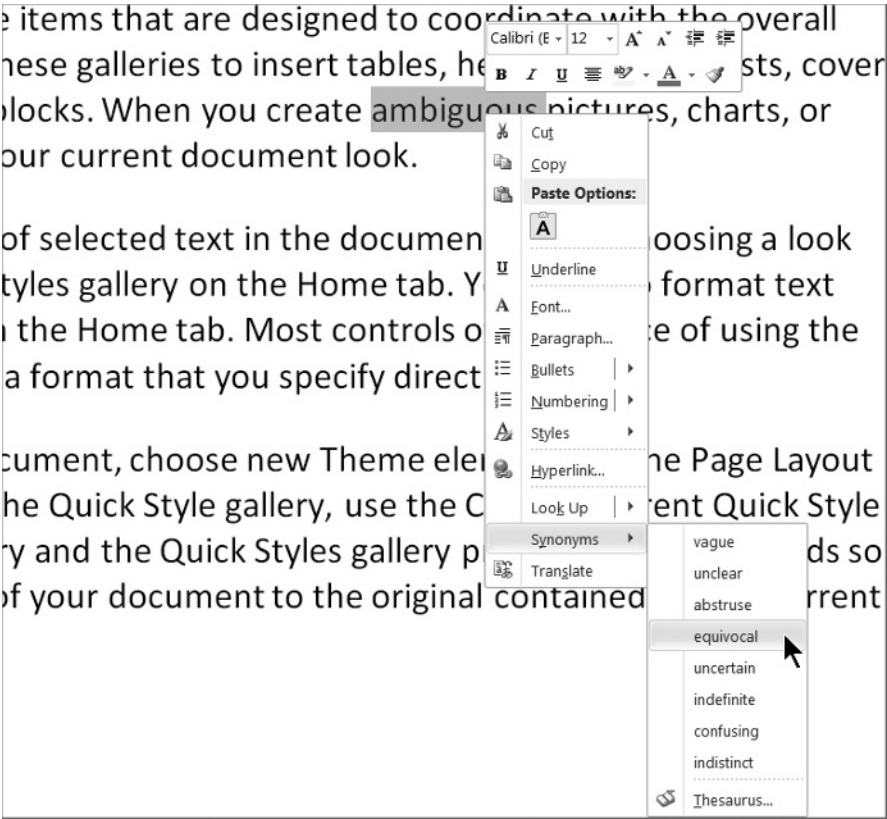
items that are designed to coordinate with the overall
hese galleries to insert tables, he                sts, cover
locks. When you create ambiguous pictures, charts, or
our current document look.

of selected text in the documen          oosing a look
tyles gallery on the Home tab. Y          format text
the Home tab. Most controls o          e of using the
a format that you specify direct

cument, choose new Theme ele          ne Page Layout
he Quick Style gallery, use the C          rent Quick Style
y and the Quick Styles gallery p          ds so
f your document to the original contained          rrent

Calibri (E
12
A A
B I U
A

Cut
Copy
Paste Options:
A
Underline
Font...
Paragraph...
Bullets
Numbering
Styles
Hyperlink...
Look Up
Synonyms
Translate

vague
unclear
abstruse
equivocal
uncertain
indefinite
confusing
indistinct
Thesaurus...